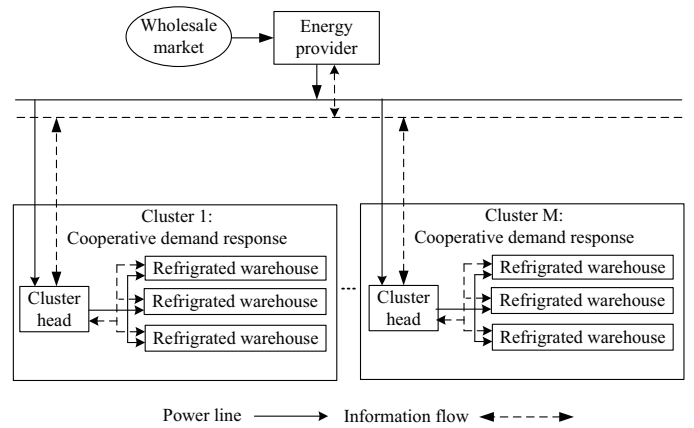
Wholesale market

Energy provider

Cluster 1:
Cooperative demand response

Cluster head

Refrigrated warehouse

Refrigrated warehouse

Refrigrated warehouse

...

Cluster M:
Cooperative demand response

Cluster head

Refrigrated warehouse

Refrigrated warehouse

Refrigrated warehouse

Power line

Information flow